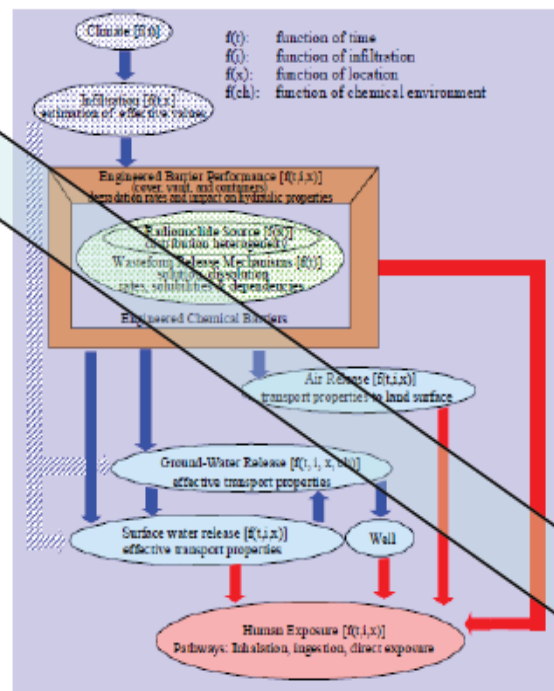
Climate [f(t)]

f(t): function of time
f(i): function of infiltration
f(x): function of location
f(ch): function of chemical environment

Infiltration [f(t,x)]
estimation of effective values

Engineered Barrier Performance [f(t,i,x)]
(cover, vault, and containers)
degradation rates and impact on hydraulic properties

Radionuclide Source [f(x)]
distribution heterogeneity

Wasteform Release Mechanisms [f(t)]
solution/dissolution
rates, solubilities & dependencies

Engineered Chemical Barriers

Air Release [f(t,i,x)]
transport properties to land surface

Ground-Water Release [f(t, i, x, ch)]
effective transport properties

Surface water release [f(t,i,x)]
effective transport properties

Well

Human Exposure [f(t,i,x)]
Pathways: Inhalation, ingestion, direct exposure